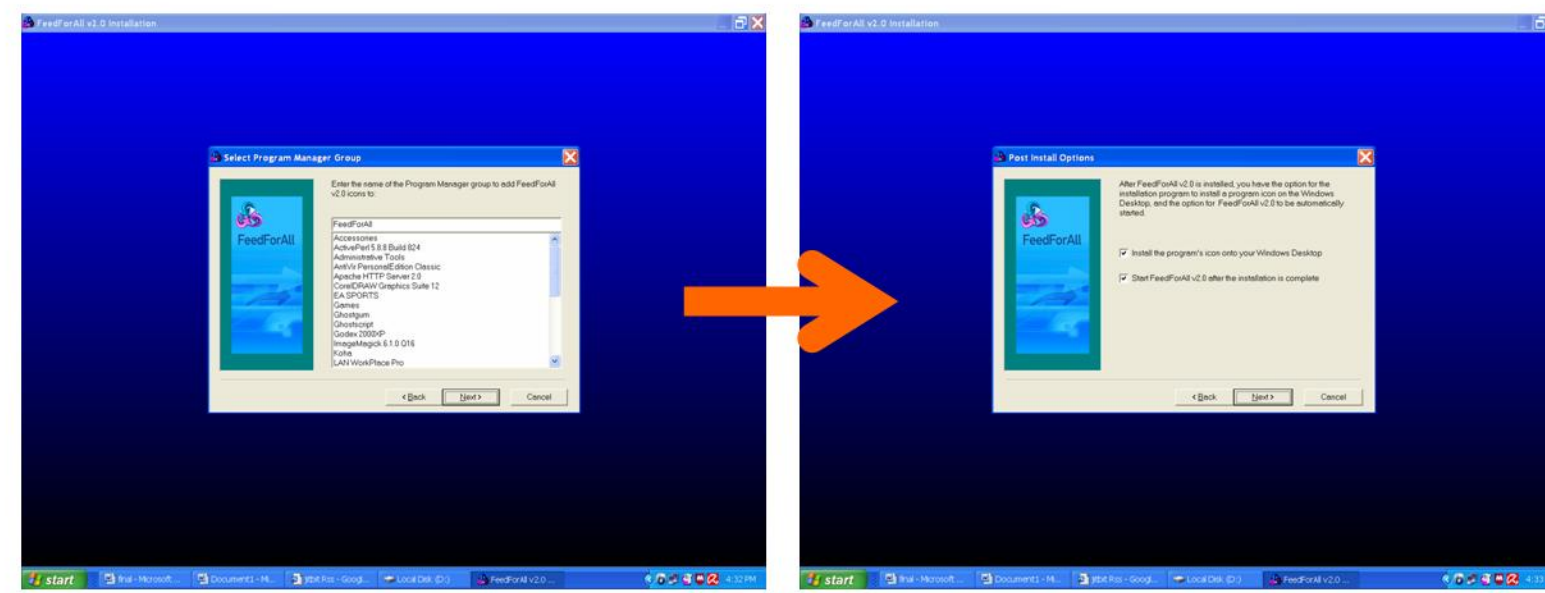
FeedForAll v2.0 Installation

Select Program Manager Group

FeedForAll

Enter the name of the Program Manager group to add FeedForAll v2.0 icons to:

FeedForAll

Accessories
ActivePerl 5.8.8 Build 824
Administrative Tools
AntiVir PersonalEdition Classic
Apache HTTP Server 2.0
CorelDRAW Graphics Suite 12
EA SPORTS
Games
Ghostgum
Ghostscript
Godex 2000XP
ImageMagick 6.1.0 Q16
Koha
LAN WorkPlace Pro

< Back | Next > | Cancel

start | final - Microsoft ... | Document1 - Mi... | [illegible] Rss - Googl... | Local Disk (D:) | FeedForAll v2.0 ... | 4:32 PM

FeedForAll v2.0 Installation

Post Install Options

FeedForAll

After FeedForAll v2.0 is installed, you have the option for the installation program to install a program icon on the Windows Desktop, and the option for FeedForAll v2.0 to be automatically started.

Install the program's icon onto your Windows Desktop

Start FeedForAll v2.0 after the installation is complete

< Back | Next > | Cancel

start | final - Microsoft ... | Document1 - Mi... | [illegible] Rss - Googl... | Local Disk (D:) | FeedForAll v2.0 ... | 4:33